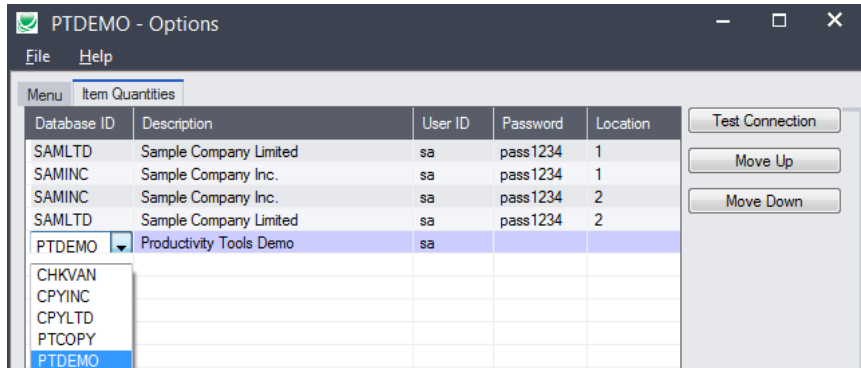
PTDEMO - Options

File Help

Menu | Item Quantities

| Database ID | Description | User ID | Password | Location |
|---|---|---|---|---|
| SAMLTD | Sample Company Limited | sa | pass1234 | 1 |
| SAMINC | Sample Company Inc. | sa | pass1234 | 1 |
| SAMINC | Sample Company Inc. | sa | pass1234 | 2 |
| SAMLTD | Sample Company Limited | sa | pass1234 | 2 |
| PTDEMO | Productivity Tools Demo | sa | | |

CHKVAN
CPYINC
CPYLTD
PTCOPY
PTDEMO

Test Connection
Move Up
Move Down